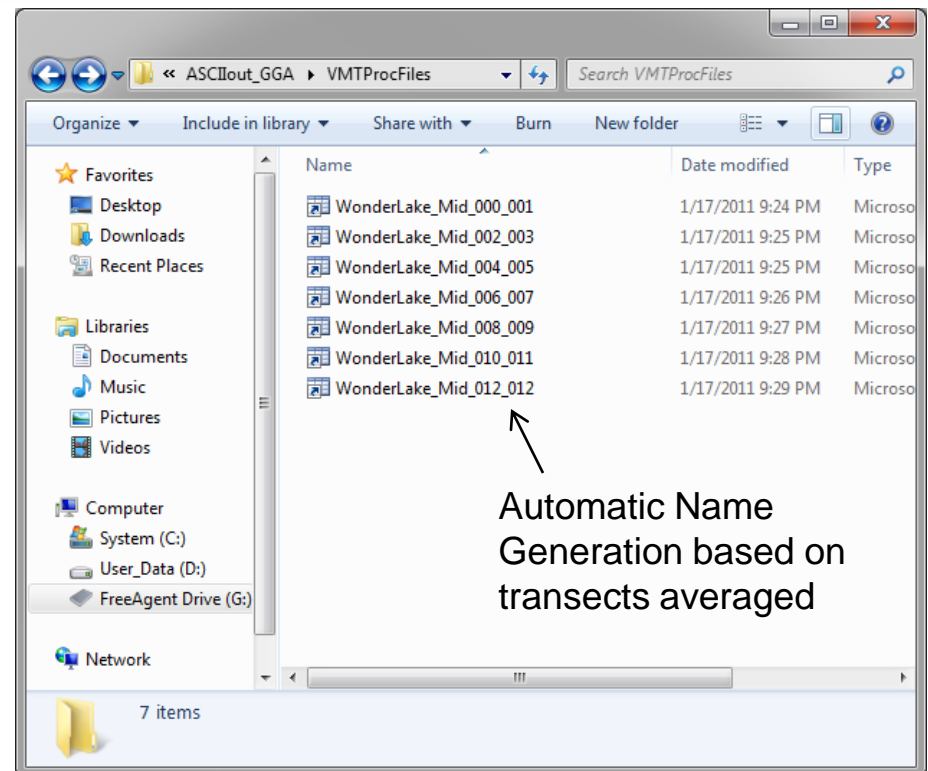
« ASCIIout_GGA ▸ VMTProcFiles

Search VMTProcFiles

Organize ▾ Include in library ▾ Share with ▾ Burn New folder

Favorites
Desktop
Downloads
Recent Places

Libraries
Documents
Music
Pictures
Videos

Computer
System (C:)
User_Data (D:)
FreeAgent Drive (G:)

Network

| Name | Date modified | Type |
|---|---|---|
| WonderLake_Mid_000_001 | 1/17/2011 9:24 PM | Microso |
| WonderLake_Mid_002_003 | 1/17/2011 9:25 PM | Microso |
| WonderLake_Mid_004_005 | 1/17/2011 9:25 PM | Microso |
| WonderLake_Mid_006_007 | 1/17/2011 9:26 PM | Microso |
| WonderLake_Mid_008_009 | 1/17/2011 9:27 PM | Microso |
| WonderLake_Mid_010_011 | 1/17/2011 9:28 PM | Microso |
| WonderLake_Mid_012_012 | 1/17/2011 9:29 PM | Microso |

Automatic Name Generation based on transects averaged

7 items